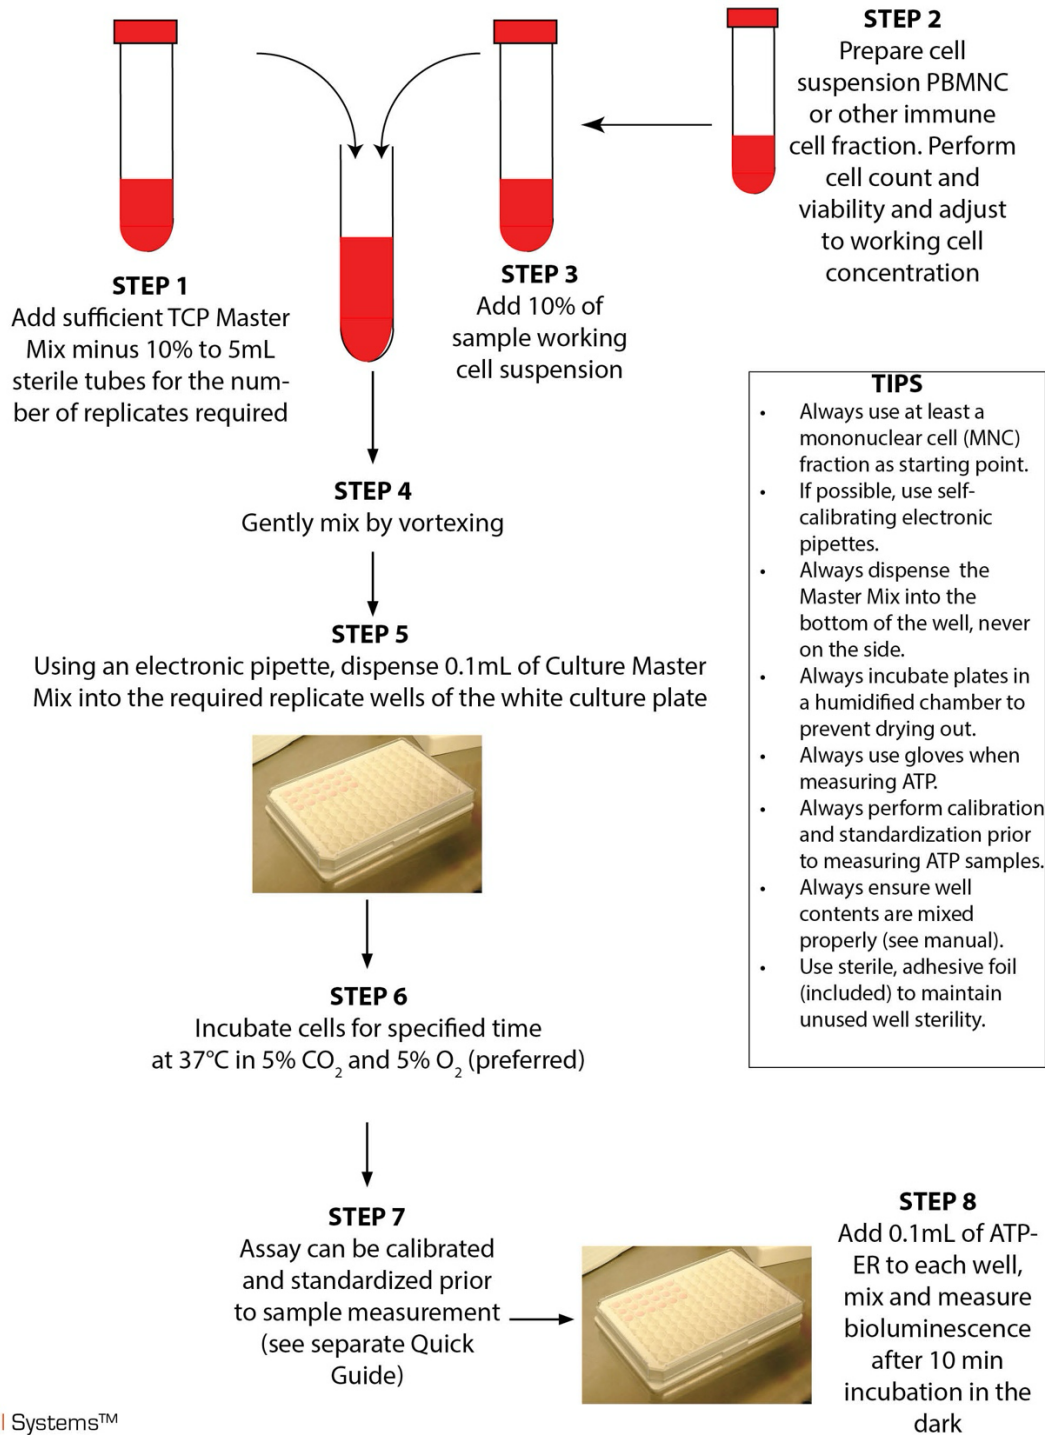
STEP 2
Prepare cell suspension PBMNC or other immune cell fraction. Perform cell count and viability and adjust to working cell concentration

STEP 1
Add sufficient TCP Master Mix minus 10% to 5mL sterile tubes for the number of replicates required

STEP 3
Add 10% of sample working cell suspension

TIPS
- Always use at least a mononuclear cell (MNC) fraction as starting point.
- If possible, use self-calibrating electronic pipettes.
- Always dispense the Master Mix into the bottom of the well, never on the side.
- Always incubate plates in a humidified chamber to prevent drying out.
- Always use gloves when measuring ATP.
- Always perform calibration and standardization prior to measuring ATP samples.
- Always ensure well contents are mixed properly (see manual).
- Use sterile, adhesive foil (included) to maintain unused well sterility.

STEP 4
Gently mix by vortexing

STEP 5
Using an electronic pipette, dispense 0.1mL of Culture Master Mix into the required replicate wells of the white culture plate

STEP 6
Incubate cells for specified time at 37°C in 5% $CO_2$ and 5% $O_2$ (preferred)

STEP 7
Assay can be calibrated and standardized prior to sample measurement (see separate Quick Guide)

STEP 8
Add 0.1mL of ATP-ER to each well, mix and measure bioluminescence after 10 min incubation in the dark

| Systems™